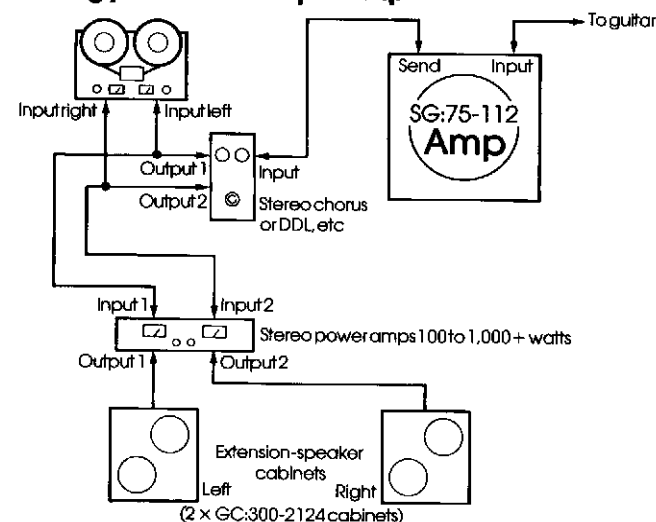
To guitar

Send

Input

SG:75-112

Amp

Input right

Input left

Output 1

Input

Output 2

Stereo chorus or DDL, etc

Input 1

Input 2

Stereo power amps 100 to 1,000 + watts

Output 1

Output 2

Extension-speaker cabinets

Left

Right

(2 × GC:300-2124 cabinets)